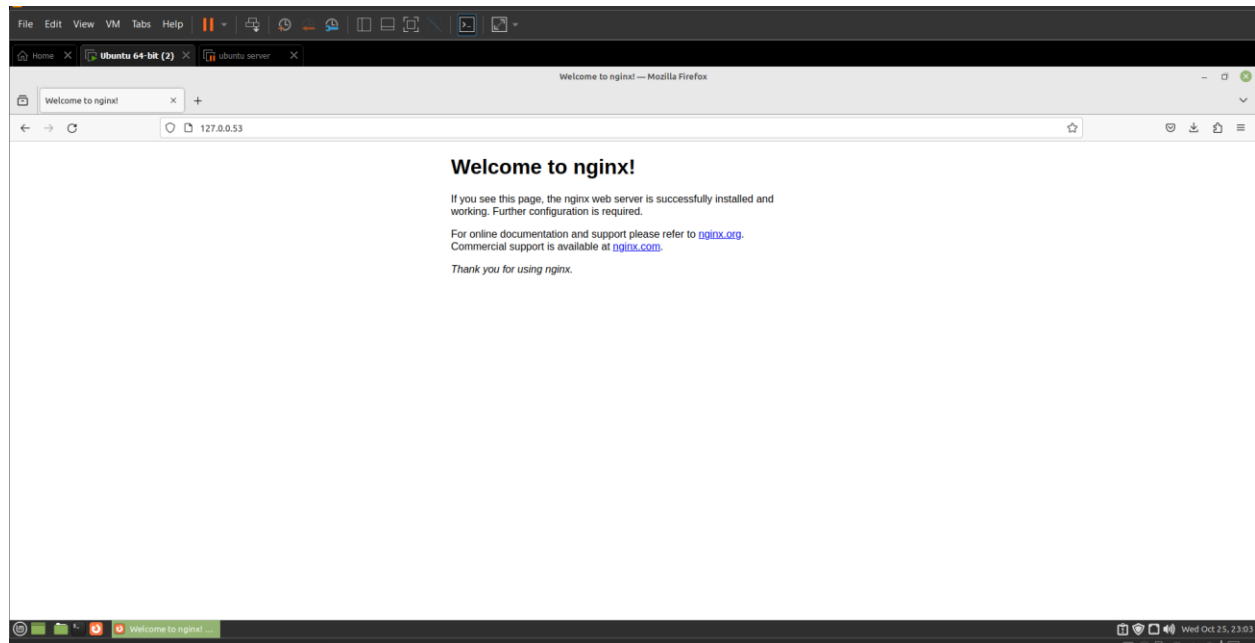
File Edit View VM Tabs Help

Home ✕ Ubuntu 64-bit (2) ✕ ubuntu server ✕

Welcome to nginx! — Mozilla Firefox

Welcome to nginx! ✕ +

127.0.0.53

Welcome to nginx!

If you see this page, the nginx web server is successfully installed and working. Further configuration is required.

For online documentation and support please refer to nginx.org. Commercial support is available at nginx.com.

Thank you for using nginx.

Welcome to nginx! ...

Wed Oct 25, 23:03